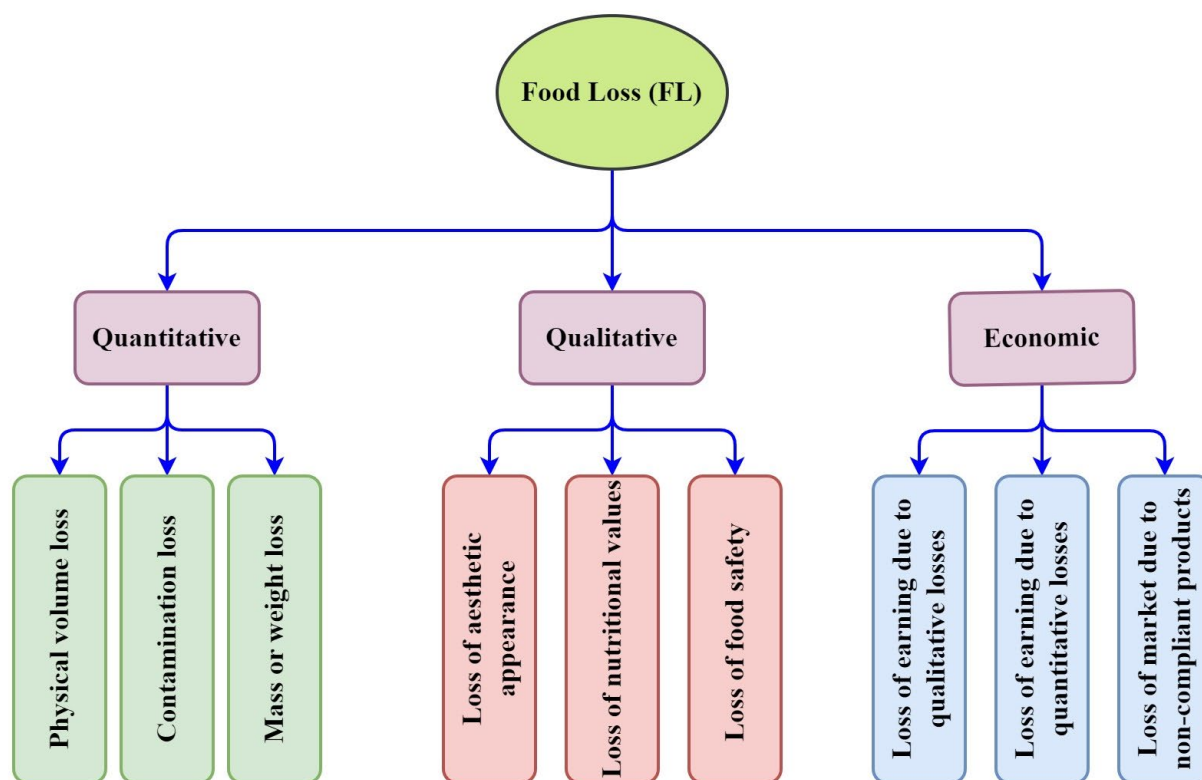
Food Loss (FL)

Quantitative

Qualitative

Economic

Physical volume loss

Contamination loss

Mass or weight loss

Loss of aesthetic appearance

Loss of nutritional values

Loss of food safety

Loss of earning due to qualitative losses

Loss of earning due to quantitative losses

Loss of market due to non-compliant products